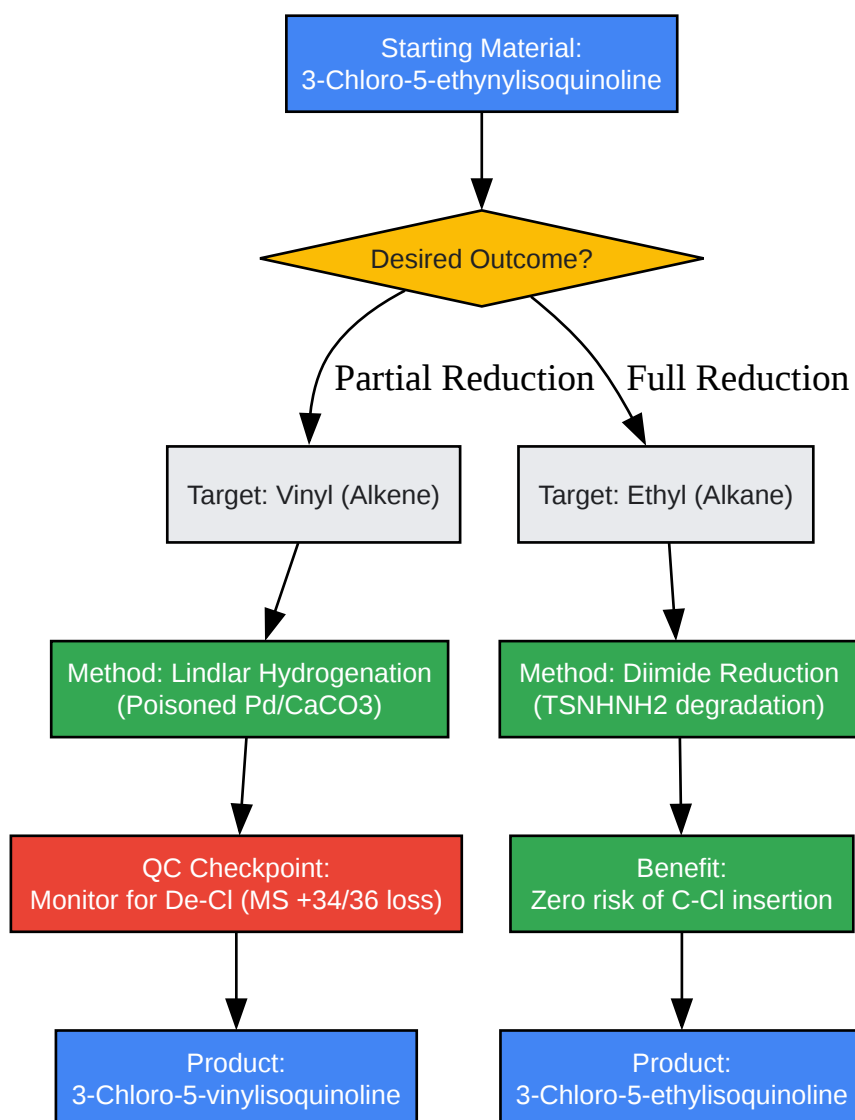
Starting Material:
3-Chloro-5-ethynylisoquinoline

Desired Outcome?

Partial Reduction

Full Reduction

Target: Vinyl (Alkene)

Target: Ethyl (Alkane)

Method: Lindlar Hydrogenation
(Poisoned Pd/CaCO3)

Method: Diimide Reduction
(TSNHNH2 degradation)

QC Checkpoint:
Monitor for De-Cl (MS +34/36 loss)

Benefit:
Zero risk of C-Cl insertion

Product:
3-Chloro-5-vinylisoquinoline

Product:
3-Chloro-5-ethylisoquinoline